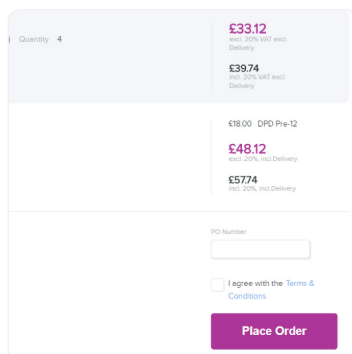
Quantity 4

£33.12
excl. 20% VAT excl. Delivery

£39.74
incl. 20% VAT excl. Delivery

£18.00 DPD Pre-12

£48.12
excl. 20% incl.Delivery

£57.74
incl. 20% incl.Delivery

PO Number

I agree with the Terms & Conditions

Place Order